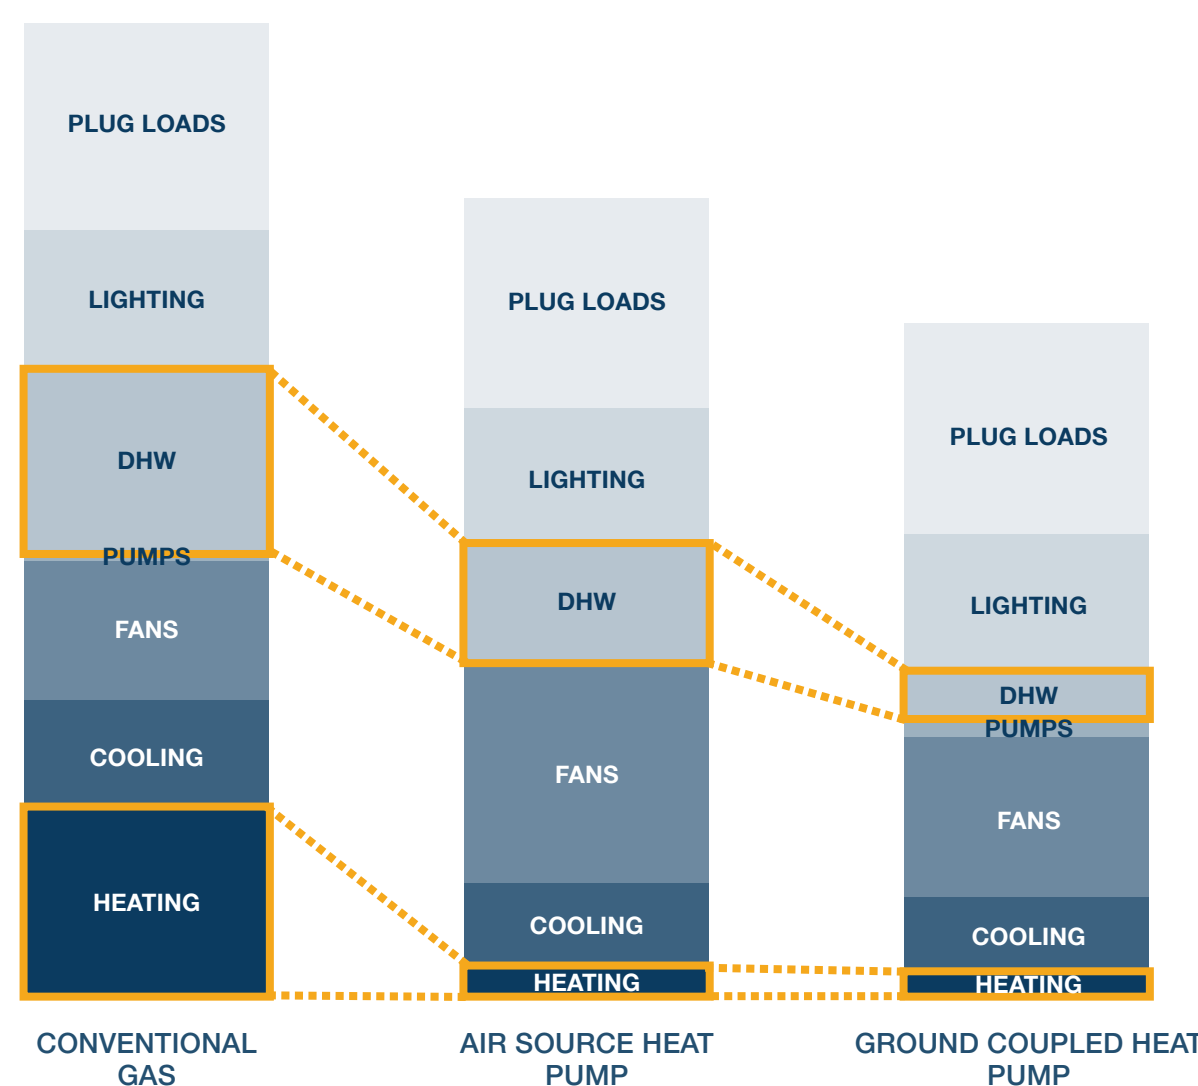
PLUG LOADS
LIGHTING
DHW
PUMPS
FANS
COOLING
HEATING

PLUG LOADS
LIGHTING
DHW
FANS
COOLING
HEATING

PLUG LOADS
LIGHTING
DHW
PUMPS
FANS
COOLING
HEATING

CONVENTIONAL GAS

AIR SOURCE HEAT PUMP

GROUND COUPLED HEA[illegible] PUMP